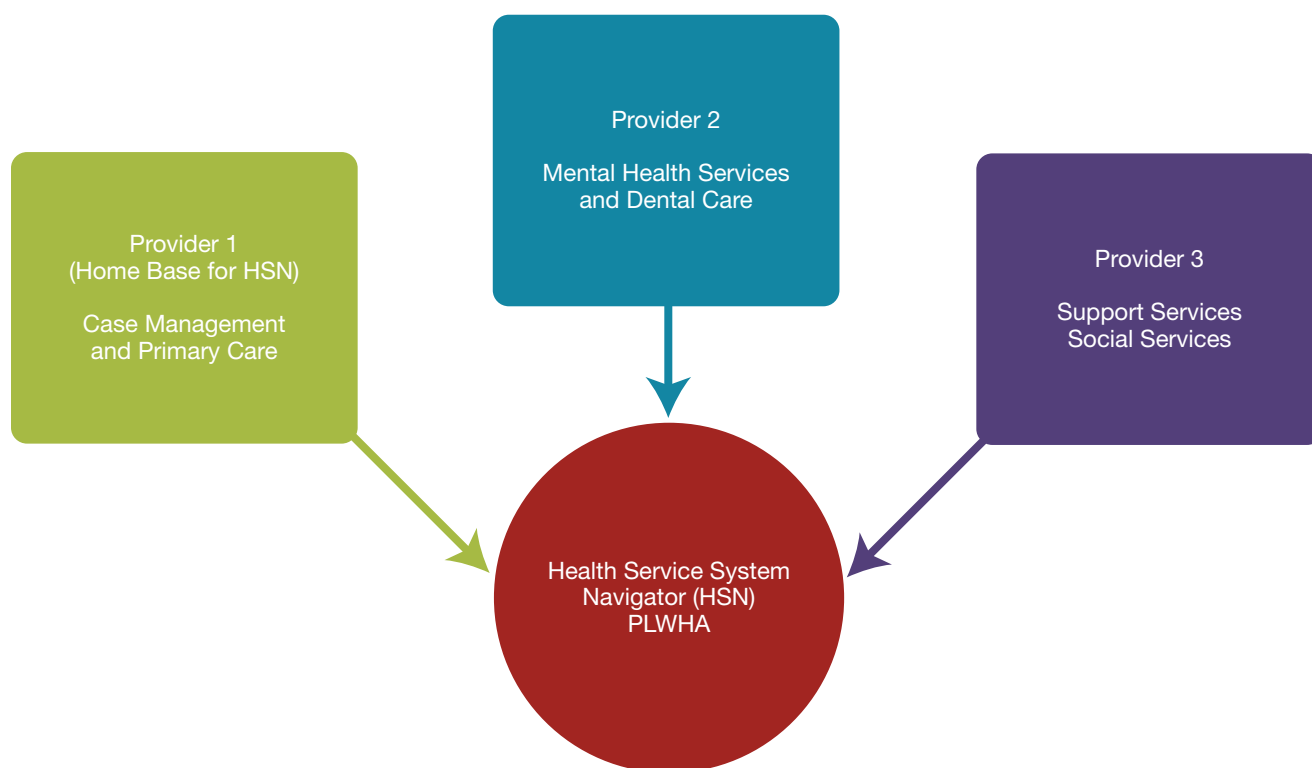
Provider 2

Mental Health Services and Dental Care

Provider 1
(Home Base for HSN)

Case Management and Primary Care

Provider 3

Support Services
Social Services

Health Service System Navigator (HSN)
PLWHA